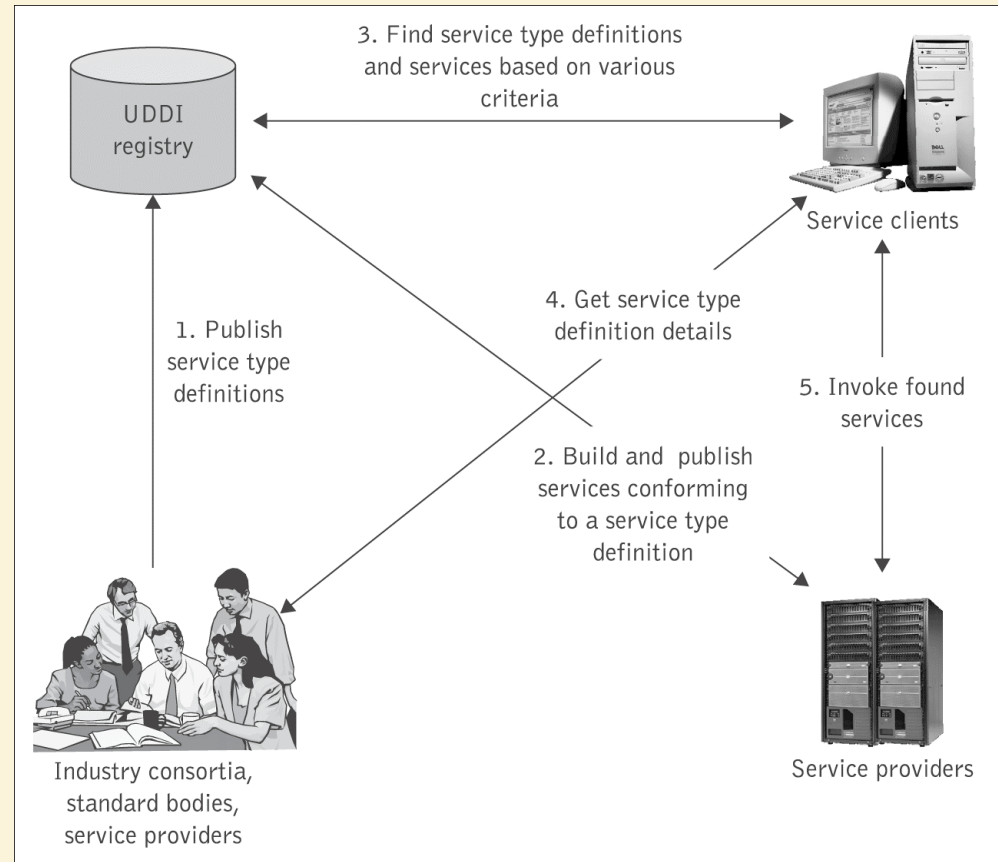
3. Find service type definitions and services based on various criteria

UDDI registry

Service clients

1. Publish service type definitions

4. Get service type definition details

5. Invoke found services

2. Build and publish services conforming to a service type definition

Industry consortia, standard bodies, service providers

Service providers